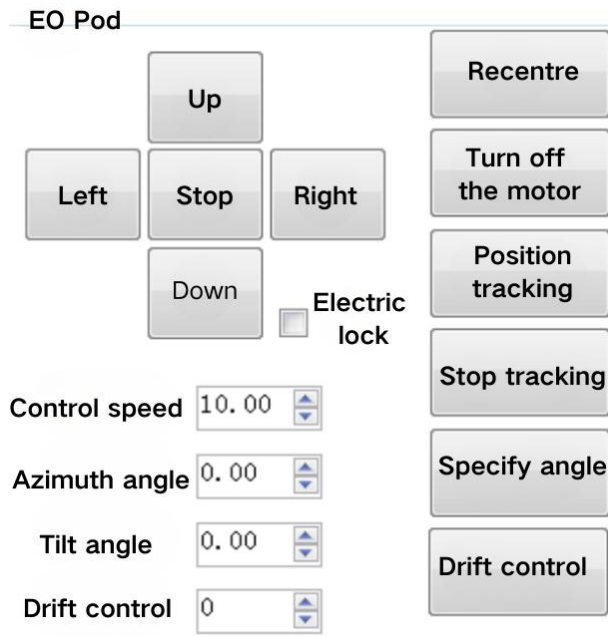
EO Pod

Up

Left

Stop

Right

Down

Electric lock

Recentre

Turn off the motor

Position tracking

Stop tracking

Specify angle

Drift control

Control speed 10.00

Azimuth angle 0.00

Tilt angle 0.00

Drift control 0